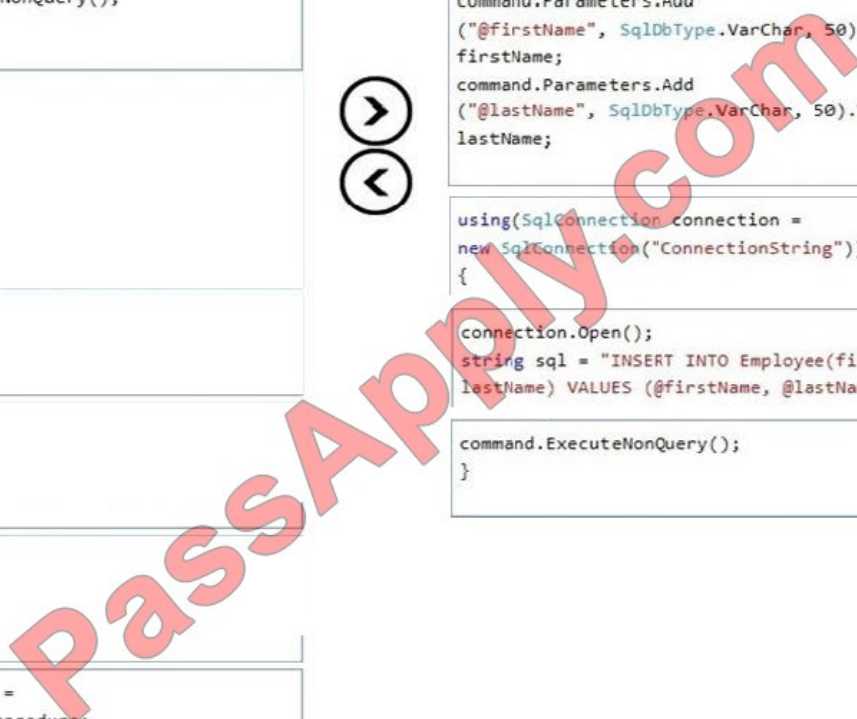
NonQuery();

=
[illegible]

command.Parameters.Add
("@firstName", SqlDbType.VarChar, 50)
firstName;
command.Parameters.Add
("@lastName", SqlDbType.VarChar, 50).
lastName;

using(SqlConnection connection =
new SqlConnection("ConnectionString")
{

connection.Open();
string sql = "INSERT INTO Employee(fi
lastName) VALUES (@firstName, @lastNa

command.ExecuteNonQuery();
}

PassApply.com